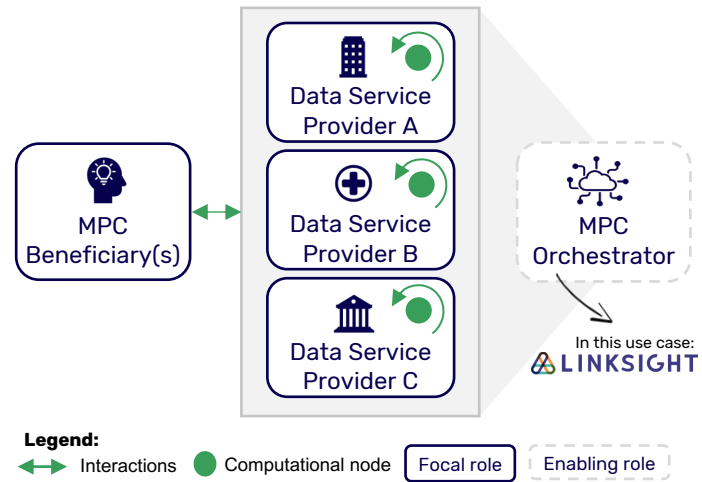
Data Service Provider A

MPC Beneficiary(s)

Data Service Provider B

MPC Orchestrator

Data Service Provider C

In this use case:
LINKSIGHT

Legend:
Interactions
Computational node
Focal role
Enabling role